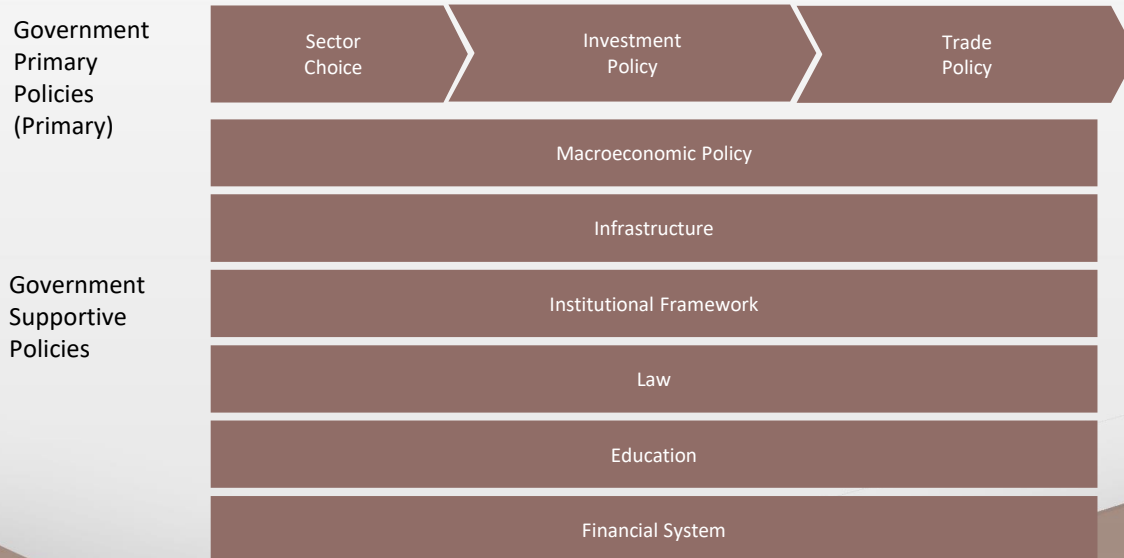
Government Primary Policies (Primary)

Sector Choice

Investment Policy

Trade Policy

Macroeconomic Policy

Infrastructure

Government Supportive Policies

Institutional Framework

Law

Education

Financial System